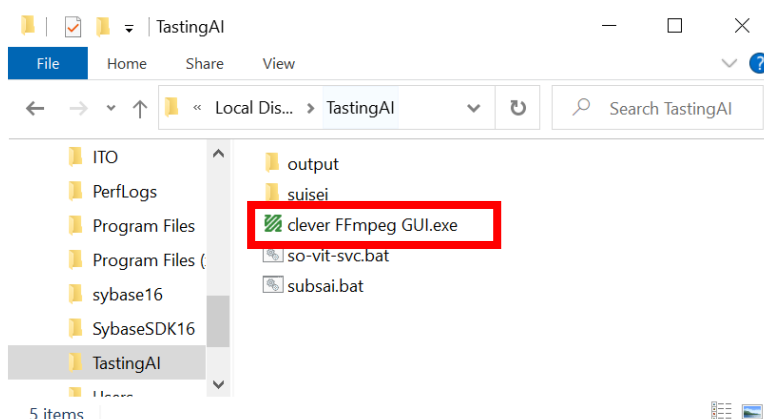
TastingAI

File
Home
Share
View

« Local Dis... > TastingAI

Search TastingAI

ITO
PerfLogs
Program Files
Program Files (
sybase16
SybaseSDK16
TastingAI
Users

output
suisei
clever FFmpeg GUI.exe
so-vit-svc.bat
subsai.bat

5 items